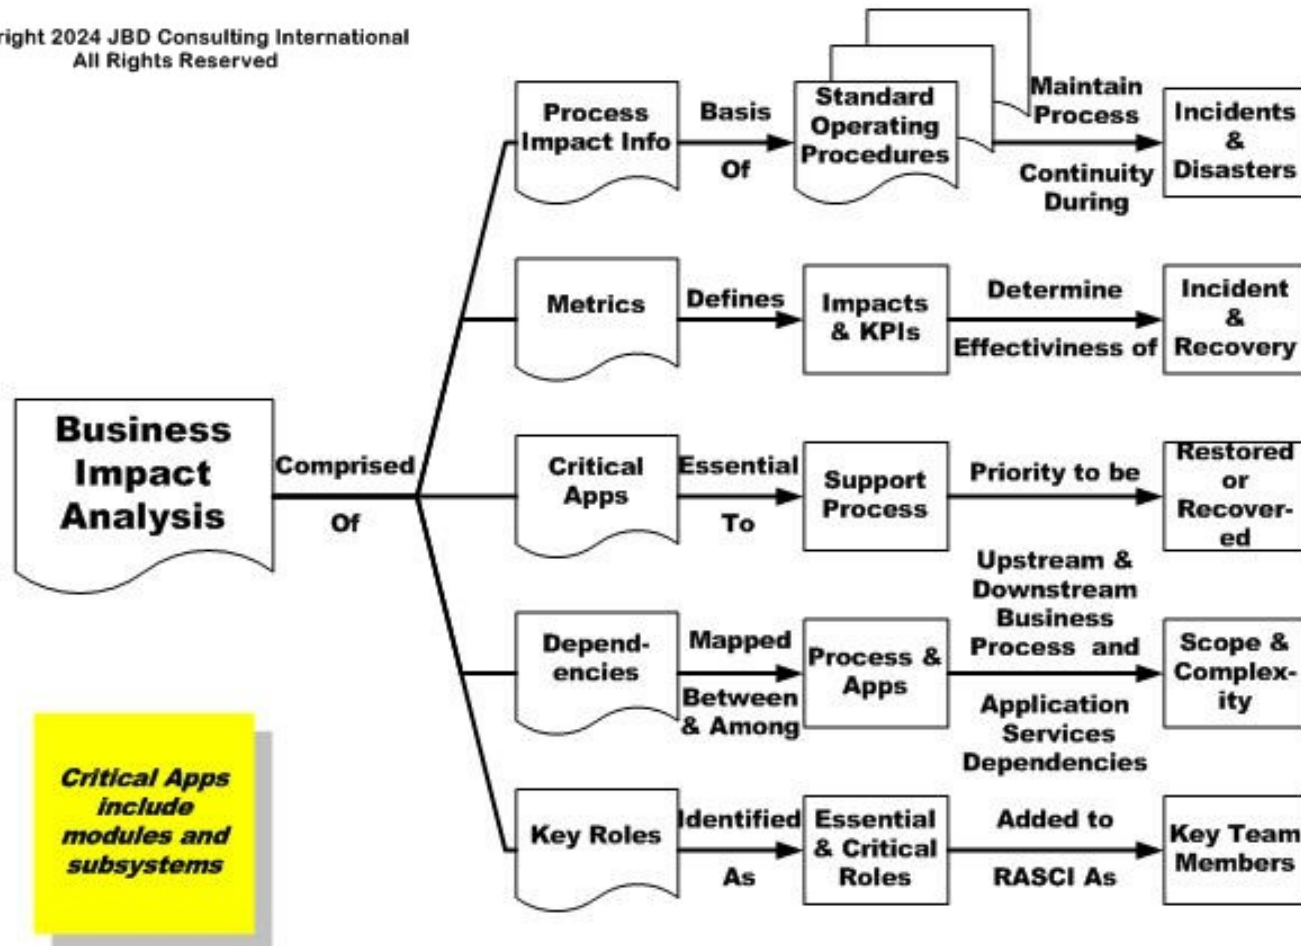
right 2024 JBD Consulting International
All Rights Reserved

Business Impact Analysis

Comprised Of

Process Impact Info

Basis Of

Standard Operating Procedures

Maintain Process Continuity During

Incidents & Disasters

Metrics

Defines

Impacts & KPIs

Determine Effectiviness of

Incident & Recovery

Critical Apps

Essential To

Support Process

Priority to be

Restored or Recovered

Dependencies

Mapped Between & Among

Process & Apps

Upstream & Downstream Business Process and Application Services Dependencies

Scope & Complexity

Key Roles

Identified As

Essential & Critical Roles

Added to RASCI As

Key Team Members

Critical Apps include modules and subsystems